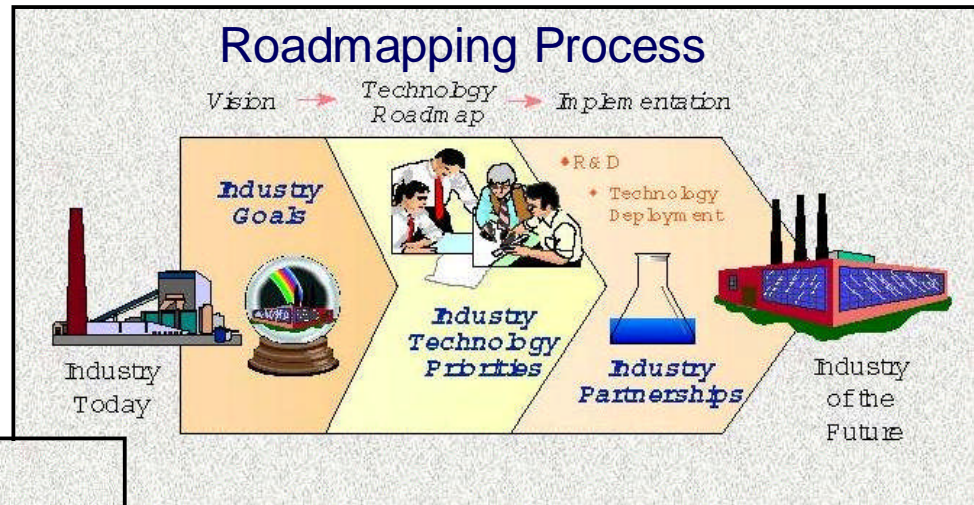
Roadmapping Process

Vision → Technology Roadmap → Implementation

Industry Goals

Industry Technology Priorities

• R&D
• Technology Deployment

Industry Partnerships

Industry Today

Industry of the Future